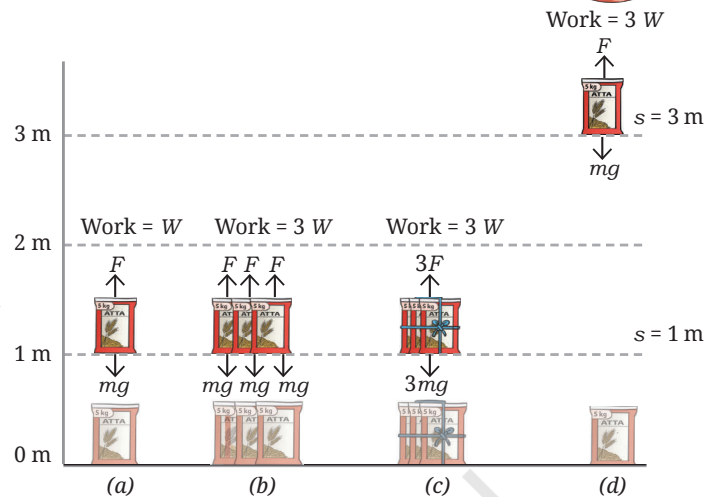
Work = 3 $W$

$F$

5 kg ATTA

$s$ = 3 m

$mg$

3 m

2 m

1 m

0 m

Work = $W$

Work = 3 $W$

Work = 3 $W$

$F$

$F$ $F$ $F$

3$F$

5 kg ATTA

$s$ = 1 m

$mg$

$mg$ $mg$ $mg$

3$mg$

5 kg ATTA

(a)

(b)

(c)

(d)